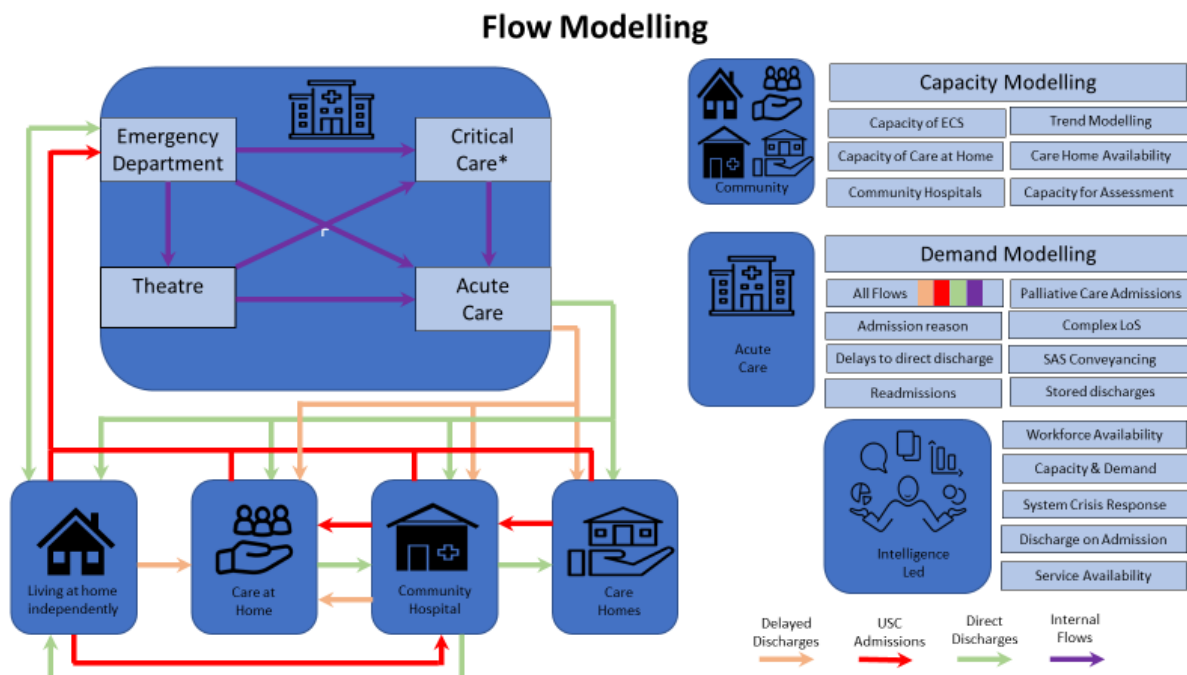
Flow Modelling

Emergency Department

Critical Care*

Theatre

Acute Care

Living at home independently

Care at Home

Community Hospital

Care Homes

Community

Capacity Modelling

Capacity of ECS

Trend Modelling

Capacity of Care at Home

Care Home Availability

Community Hospitals

Capacity for Assessment

Acute Care

Demand Modelling

All Flows

Palliative Care Admissions

Admission reason

Complex LoS

Delays to direct discharge

SAS Conveyancing

Readmissions

Stored discharges

Intelligence Led

Workforce Availability

Capacity & Demand

System Crisis Response

Discharge on Admission

Service Availability

Delayed Discharges

USC Admissions

Direct Discharges

Internal Flows